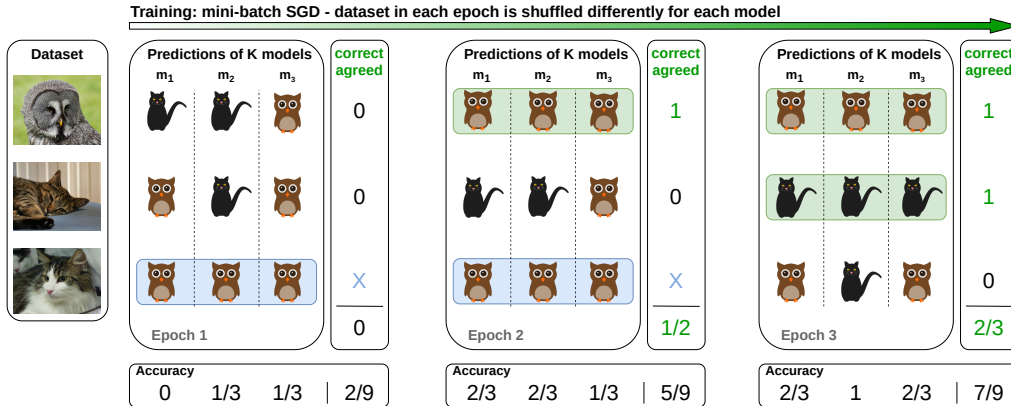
Training: mini-batch SGD - dataset in each epoch is shuffled differently for each model

Dataset

Predictions of K models
$m_1$ $m_2$ $m_3$

correct agreed

0

0

X

0

Epoch 1

Accuracy
0 1/3 1/3 | 2/9

Predictions of K models
$m_1$ $m_2$ $m_3$

correct agreed

1

0

X

1/2

Epoch 2

Accuracy
2/3 2/3 1/3 | 5/9

Predictions of K models
$m_1$ $m_2$ $m_3$

correc agreed

1

1

0

2/3

Epoch 3

Accuracy
2/3 1 2/3 | 7/9